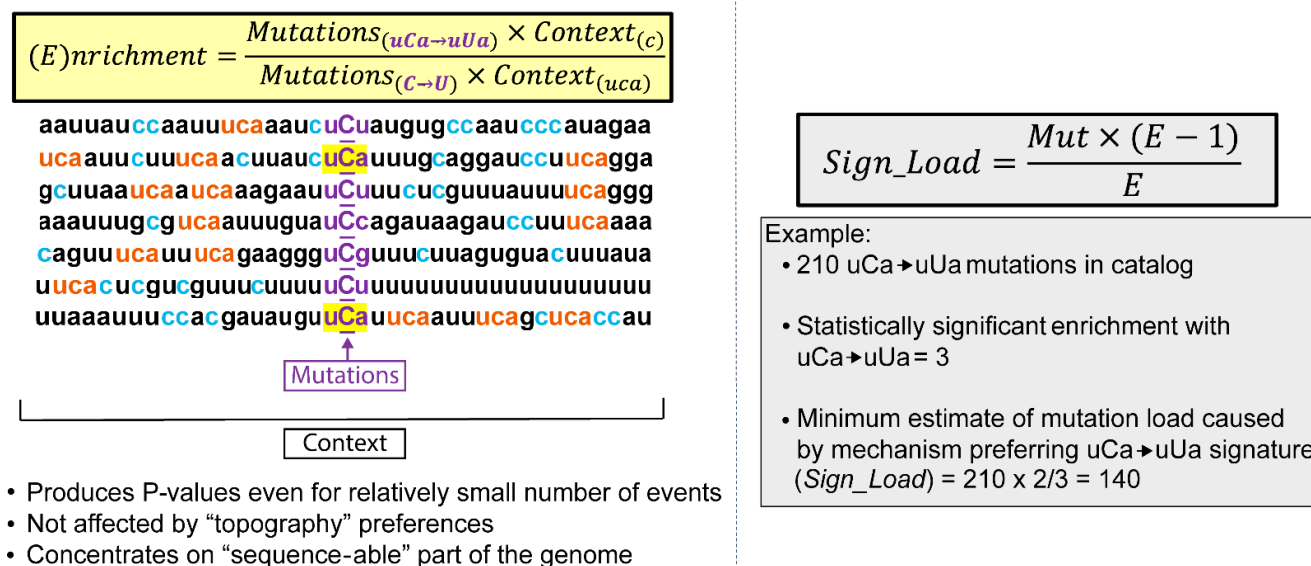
$(E)nrichment = \frac{Mutations_{(uCa\rightarrow uUa)} \times Context_{(c)}}{Mutations_{(C\rightarrow U)} \times Context_{(uca)}}$

aauuaucc aauuucaaaucuCuaugugccaaucccauagaa
ucaauucuuucaacuuaucuCauuugcaggauccuucagga
gcuuaaucaaucaaagaauuCuuucucguuuauuuucaggg
aaauuugcgucaauuuguauCcagauaagauccuuucaaaa
caguuucauuucagaagggu Cguuucuuagugu acuuuaua
uucacucgucguuucuuuuuCuuuuuuuuuuuuuuuuuuu
uuaaauuuccacgauauguuCauucaauucagcucaccau

Mutations

Context

• Produces P-values even for relatively small number of events
• Not affected by "topography" preferences
• Concentrates on "sequence-able" part of the genome

$Sign\_Load = \frac{Mut \times (E-1)}{E}$

Example:
• 210 uCa→uUa mutations in catalog

• Statistically significant enrichment with uCa→uUa = 3

• Minimum estimate of mutation load caused by mechanism preferring uCa→uUa signature (Sign_Load) = 210 x 2/3 = 140